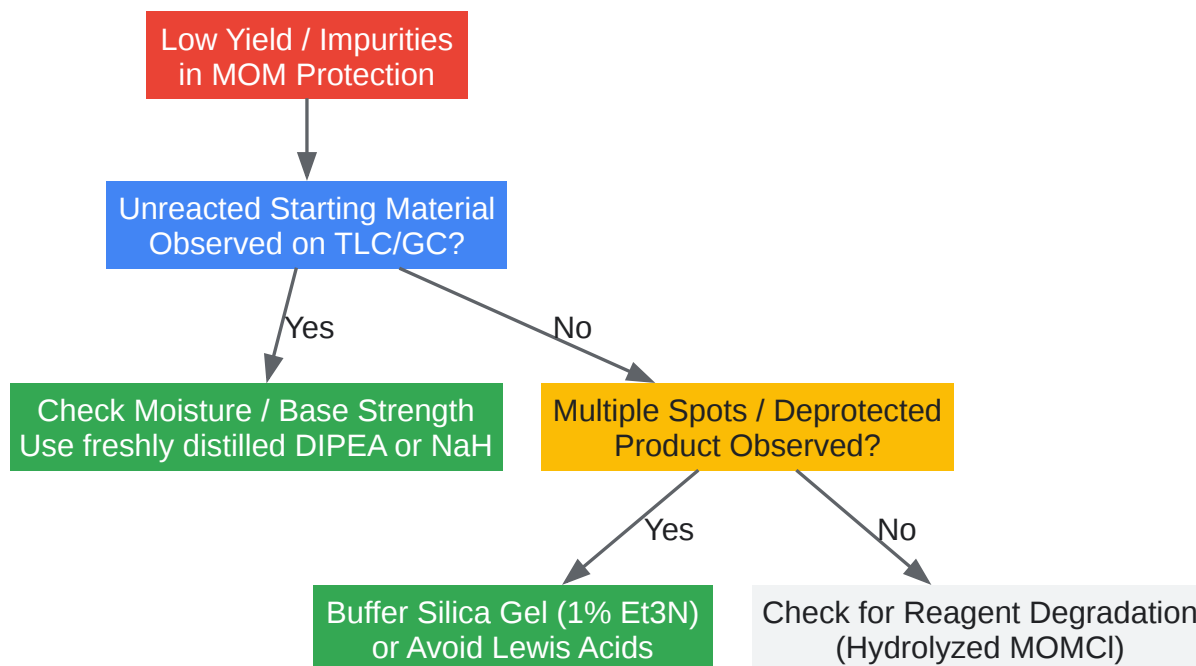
Low Yield / Impurities in MOM Protection

Unreacted Starting Material Observed on TLC/GC?

Yes

No

Check Moisture / Base Strength Use freshly distilled DIPEA or NaH

Multiple Spots / Deprotected Product Observed?

Yes

No

Buffer Silica Gel (1% Et3N) or Avoid Lewis Acids

Check for Reagent Degradation (Hydrolyzed MOMCl)